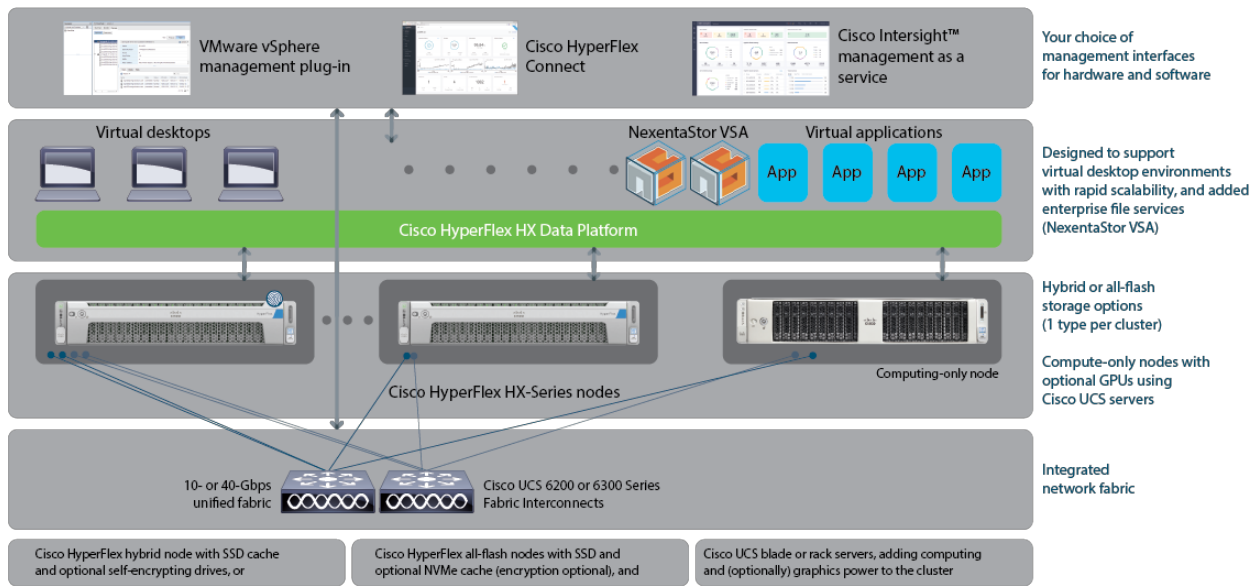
VMware vSphere management plug-in

Cisco HyperFlex Connect

Cisco Intersight™ management as a service

Your choice of management interfaces for hardware and software

Virtual desktops

NexentaStor VSA

Virtual applications

App

App

App

App

Cisco HyperFlex HX Data Platform

Designed to support virtual desktop environments with rapid scalability, and added enterprise file services (NexentaStor VSA)

Hybrid or all-flash storage options (1 type per cluster)

Compute-only nodes with optional GPUs using Cisco UCS servers

Computing-only node

Cisco HyperFlex HX-Series nodes

10- or 40-Gbps unified fabric

Cisco UCS 6200 or 6300 Series Fabric Interconnects

Integrated network fabric

Cisco HyperFlex hybrid node with SSD cache and optional self-encrypting drives, or

Cisco HyperFlex all-flash nodes with SSD and optional NVMe cache (encryption optional), and

Cisco UCS blade or rack servers, adding computing and (optionally) graphics power to the cluster